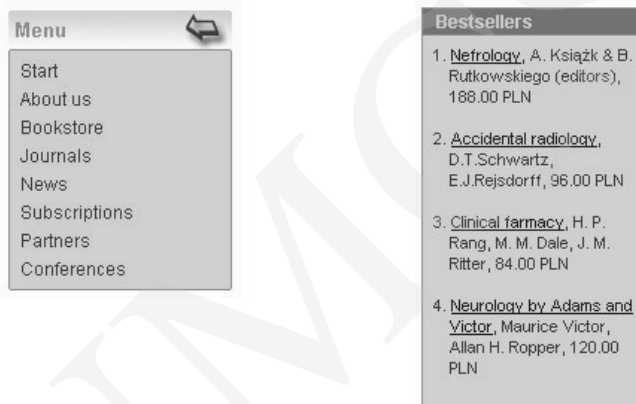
Menu

Start
About us
Bookstore
Journals
News
Subscriptions
Partners
Conferences

Bestsellers

1. Nefrology, A. Książk & B. Rutkowskiego (editors), 188.00 PLN

2. Accidental radiology, D.T.Schwartz, E.J.Rejsdorff, 96.00 PLN

3. Clinical farmacy, H. P. Rang, M. M. Dale, J. M. Ritter, 84.00 PLN

4. Neurology by Adams and Victor, Maurice Victor, Allan H. Ropper, 120.00 PLN